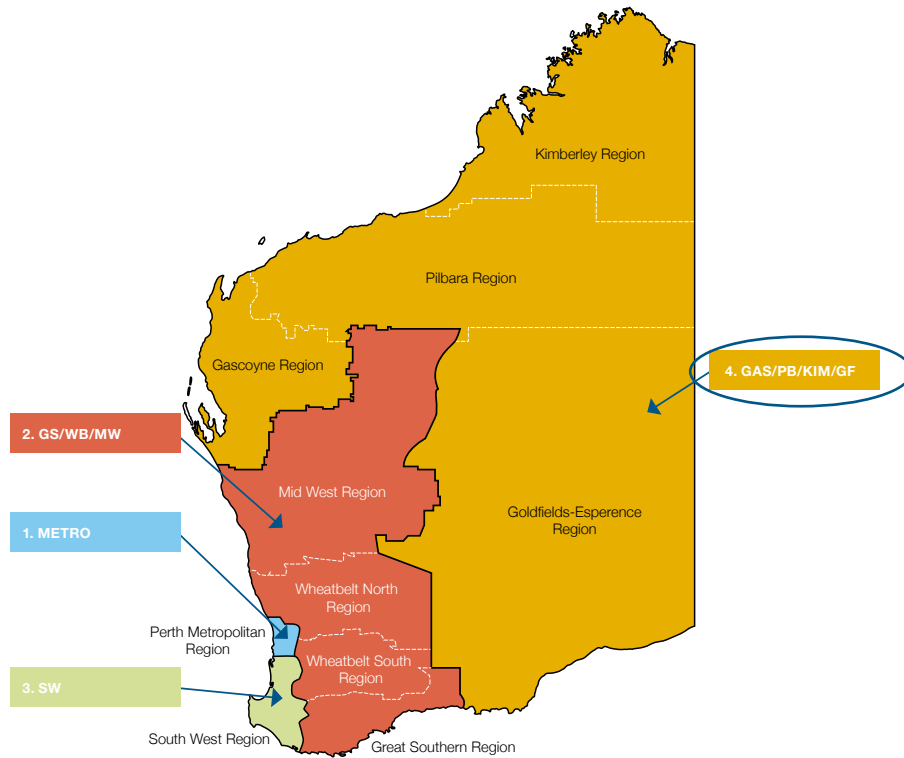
Kimberley Region

Pilbara Region

Gascoyne Region

4. GAS/PB/KIM/GF

2. GS/WB/MW

Mid West Region

Goldfields-Esperence Region

1. METRO

Wheatbelt North Region

Perth Metropolitan Region

Wheatbelt South Region

3. SW

South West Region

Great Southern Region